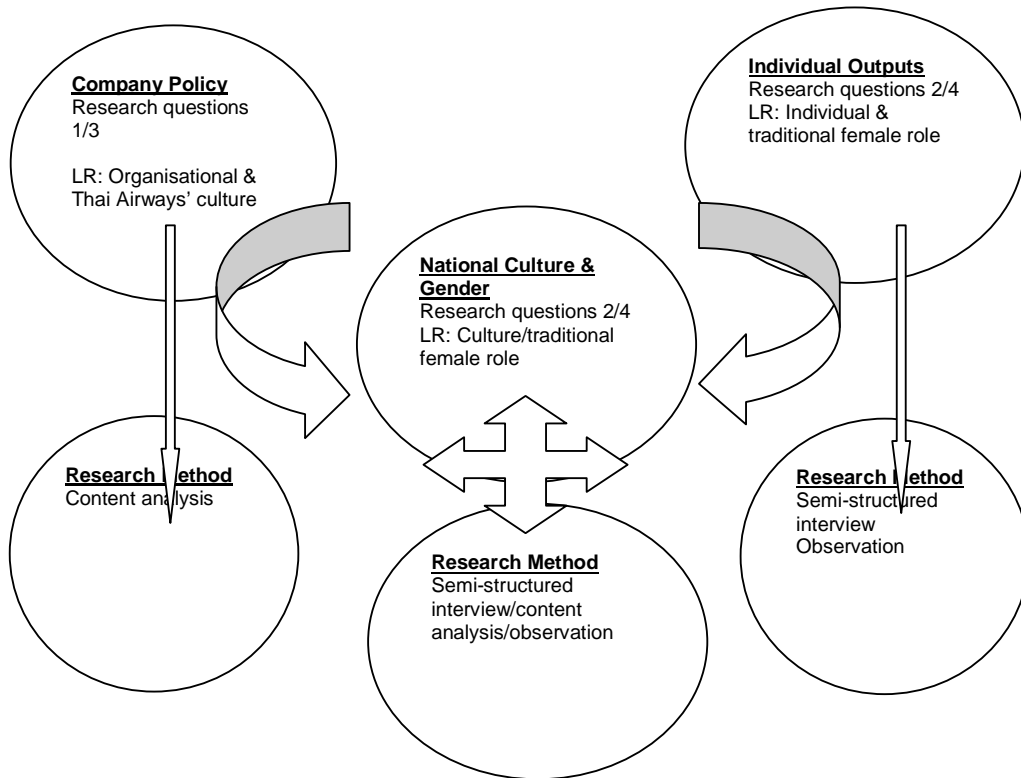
Company Policy
Research questions 1/3

LR: Organisational & Thai Airways' culture

Individual Outputs
Research questions 2/4
LR: Individual & traditional female role

National Culture & Gender
Research questions 2/4
LR: Culture/traditional female role

Research Method
Content analysis

Research Method
Semi-structured interview
Observation

Research Method
Semi-structured interview/content analysis/observation